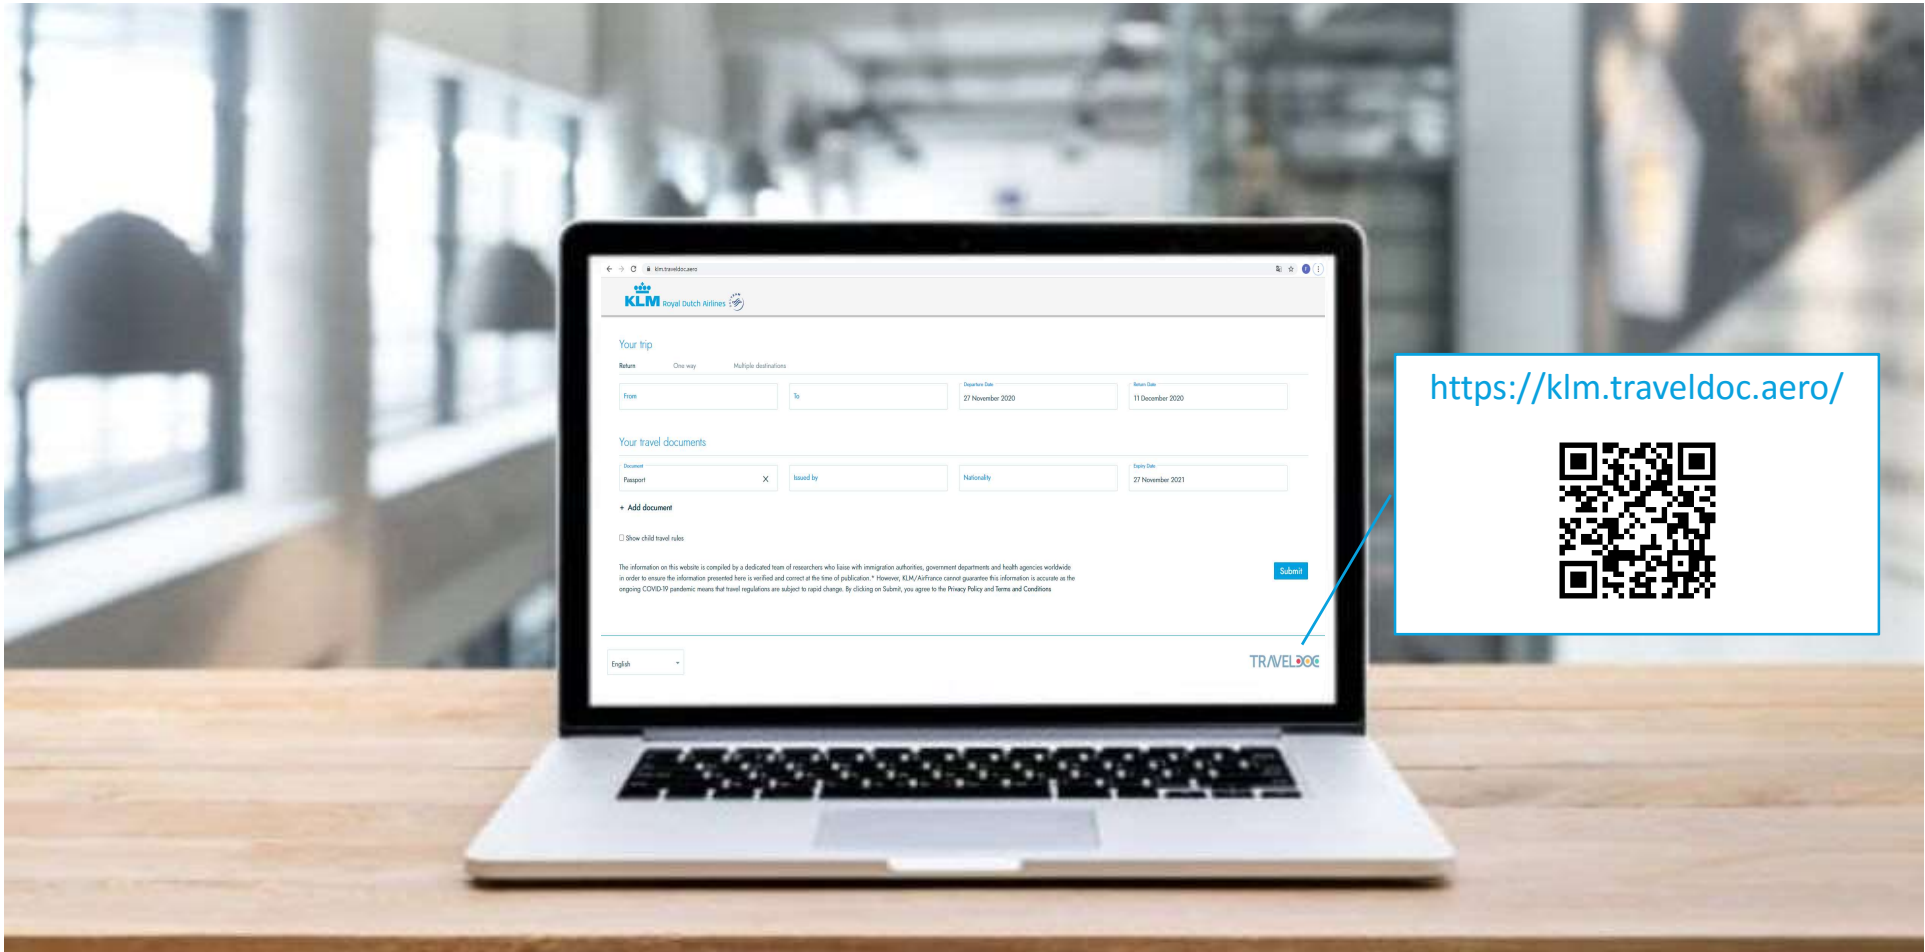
klm.traveldoc.aero

KLM Royal Dutch Airlines

Your trip

Return One way Multiple destinations

From

To

Departure Date
27 November 2020

Return Date
11 December 2020

Your travel documents

Document
Passport

Issued by

Nationality

Expiry Date
27 November 2021

+ Add document

Show child travel rules

The information on this website is compiled by a dedicated team of researchers who liaise with immigration authorities, government departments and health agencies worldwide in order to ensure the information presented here is verified and correct at the time of publication.* However, KLM/Airfrance cannot guarantee this information is accurate as the ongoing COVID-19 pandemic means that travel regulations are subject to rapid change. By clicking on Submit, you agree to the Privacy Policy and Terms and Conditions

Submit

English

TRAVELDOC

https://klm.traveldoc.aero/